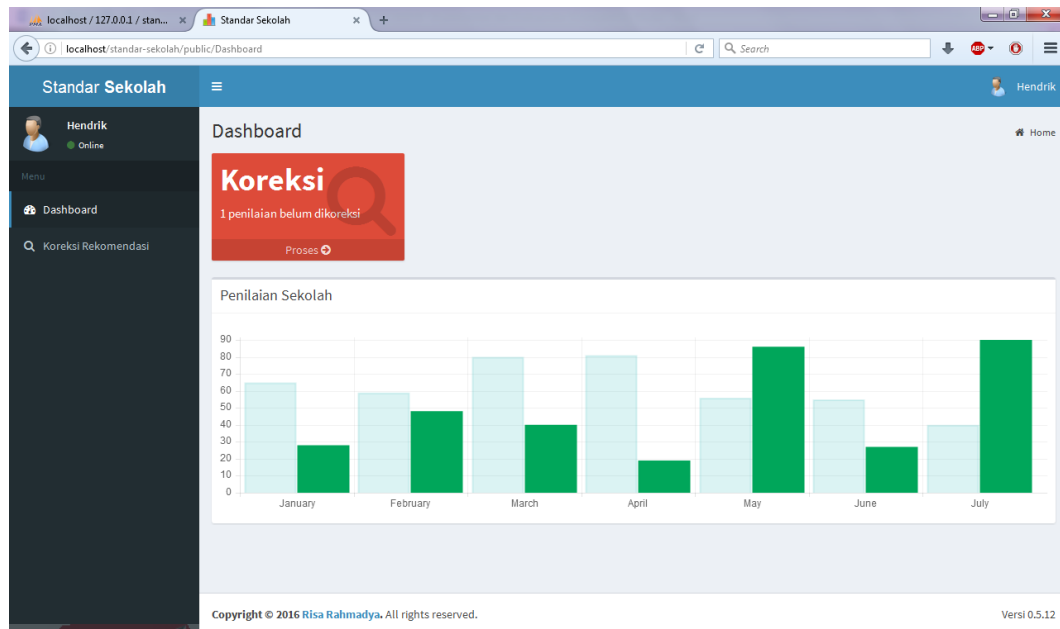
localhost / 127.0.0.1 / stan... ×
Standar Sekolah ×
+

localhost/standar-sekolah/public/Dashboard
Search

Standar Sekolah
Hendrik

Hendrik
Online

Menu
Dashboard
Koreksi Rekomendasi

Dashboard
Home

Koreksi
1 penilaian belum dikoreksi
Proses

Penilaian Sekolah

90
80
70
60
50
40
30
20
10
0
January
February
March
April
May
June
July

Copyright © 2016 Risa Rahmadya. All rights reserved.
Versi 0.5.12